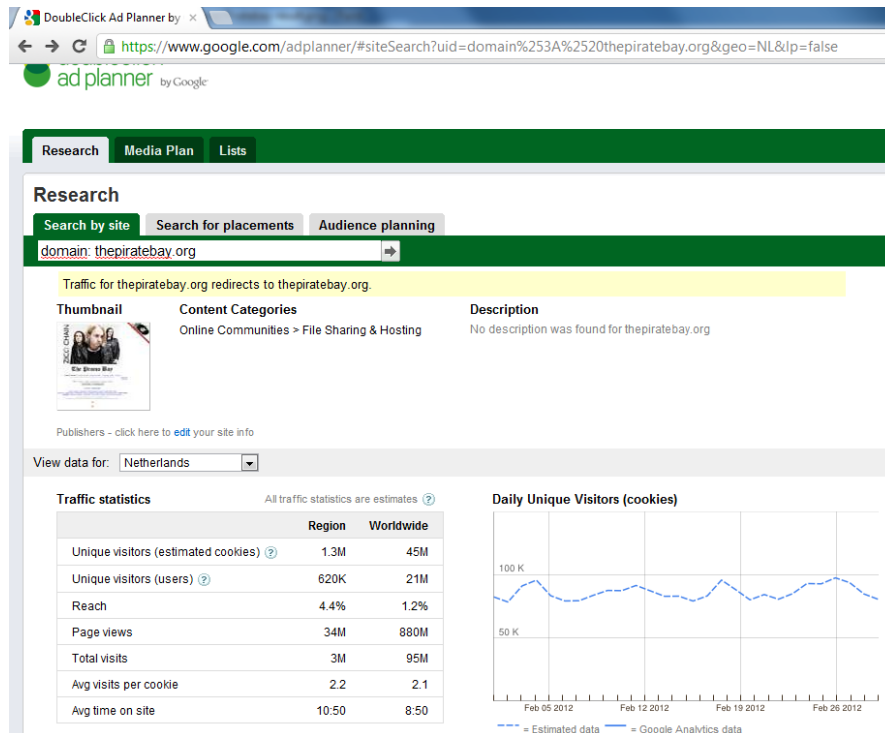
DoubleClick Ad Planner by ×

https://www.google.com/adplanner/#siteSearch?uid=domain%253A%2520thepiratebay.org&geo=NL&lp=false

ad planner by Google

Research | Media Plan | Lists

Research

Search by site | Search for placements | Audience planning

domain: thepiratebay.org

Traffic for thepiratebay.org redirects to thepiratebay.org.

Thumbnail

Content Categories
Online Communities > File Sharing & Hosting

Description
No description was found for thepiratebay.org

Publishers - click here to edit your site info

View data for: Netherlands

Traffic statistics

All traffic statistics are estimates ?

| | Region | Worldwide |
|---|---|---|
| Unique visitors (estimated cookies) ? | 1.3M | 45M |
| Unique visitors (users) ? | 620K | 21M |
| Reach | 4.4% | 1.2% |
| Page views | 34M | 880M |
| Total visits | 3M | 95M |
| Avg visits per cookie | 2.2 | 2.1 |
| Avg time on site | 10:50 | 8:50 |

Daily Unique Visitors (cookies)

100 K

50 K

Feb 05 2012 Feb 12 2012 Feb 19 2012 Feb 26 2012

= Estimated data = Google Analytics data